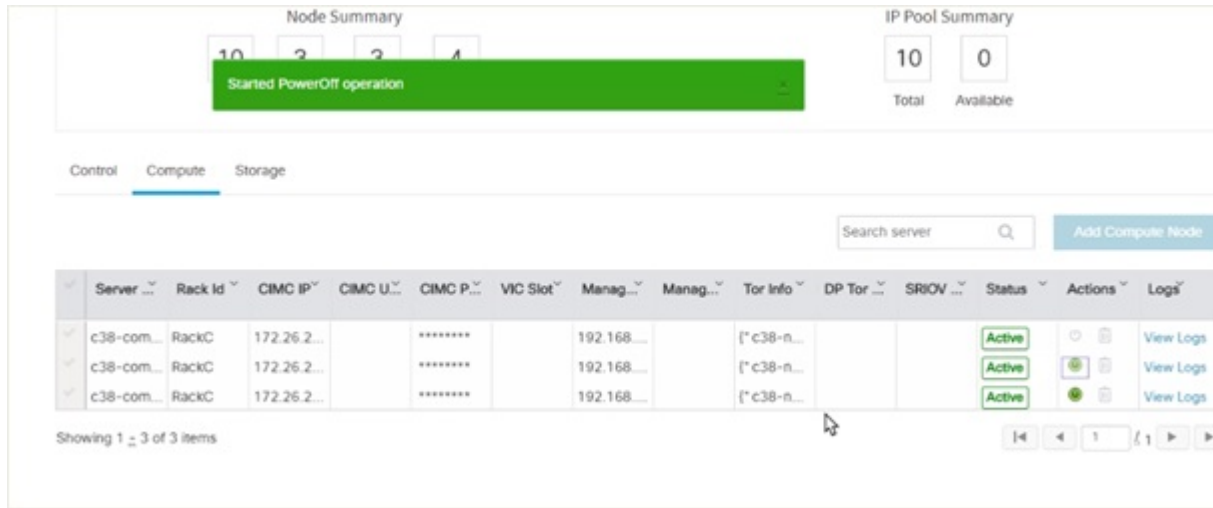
Node Summary

10 3 3 4

Started PowerOff operation

IP Pool Summary

10 0

Total Available

Control Compute Storage

Search server

Add Compute Node

| | Server ... | Rack Id | CIMC IP | CIMC U... | CIMC P... | VIC Slot | Manag... | Manag... | Tor Info | DP Tor ... | SRIOV ... | Status | Actions | Logs |
|---|---|---|---|---|---|---|---|---|---|---|---|---|---|---|
| | c38-com... | RackC | 172.26.2... | | ********* | | 192.168.... | | {" c38-n... | | | Active | | View Logs |
| | c38-com... | RackC | 172.26.2... | | ********* | | 192.168.... | | {" c38-n... | | | Active | | View Logs |
| | c38-com... | RackC | 172.26.2... | | ********* | | 192.168.... | | {" c38-n... | | | Active | | View Logs |

Showing 1 - 3 of 3 items

1 / 1